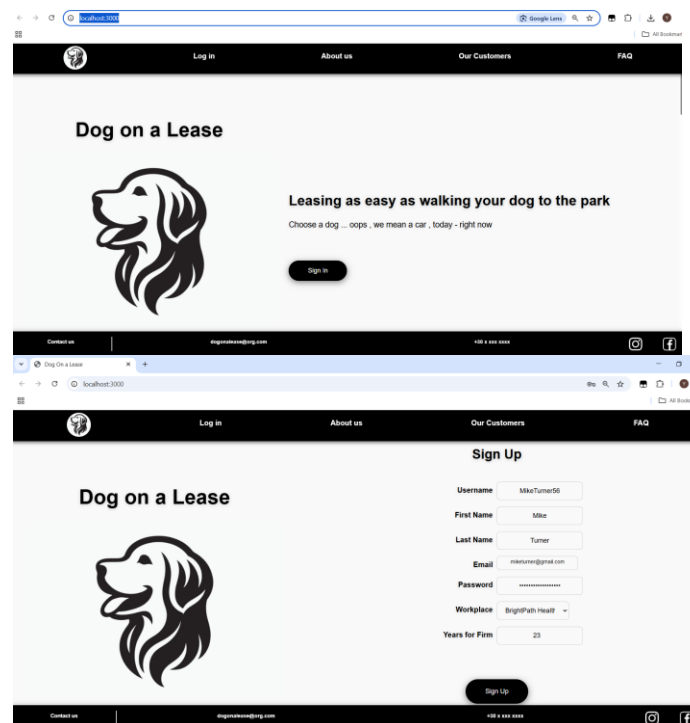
localhost:3000

Google Lens

All Bookmarks

Log in

About us

Our Customers

FAQ

Dog on a Lease

Leasing as easy as walking your dog to the park

Choose a dog ... oops , we mean a car , today - right now

Sign In

Contact us

dogonalease@org.com

+30 x xxx xxxx

Dog On a Lease

localhost:3000

All Book

Log in

About us

Our Customers

FAQ

Sign Up

Dog on a Lease

Username MikeTurner56

First Name Mike

Last Name Turner

Email miketurner@gmail.com

Password ••••••••••••••••

Workplace BrightPath Healt

Years for Firm 23

Sign Up

Contact us

dogonalease@org.com

+30 x xxx xxxx